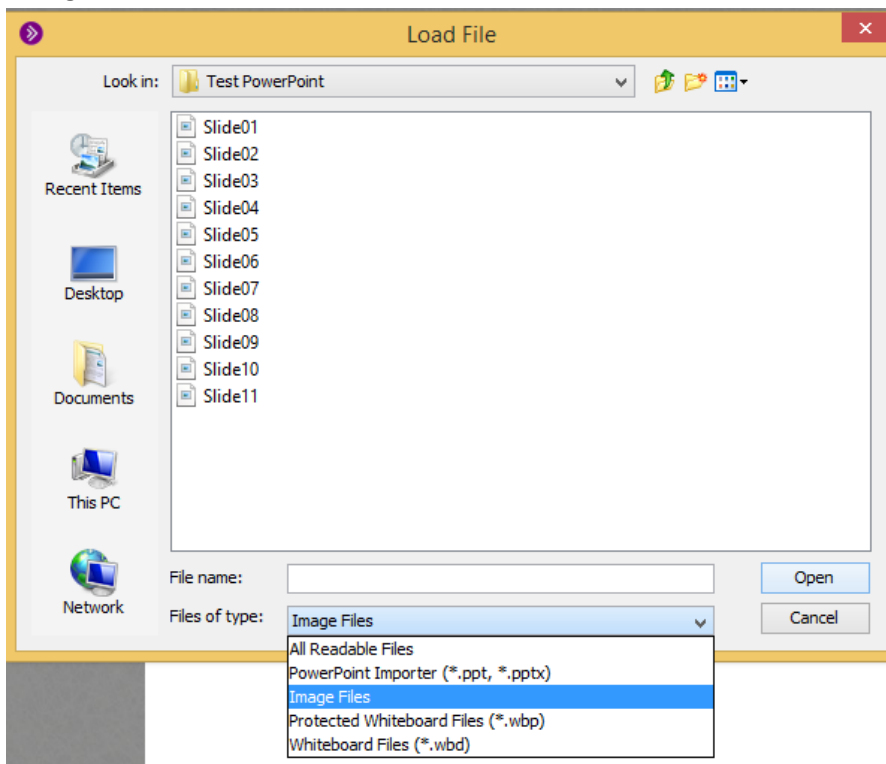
Load File

Look in: Test PowerPoint

Recent Items

Desktop

Documents

This PC

Network

Slide01
Slide02
Slide03
Slide04
Slide05
Slide06
Slide07
Slide08
Slide09
Slide10
Slide11

File name:

Files of type: Image Files

Open

Cancel

All Readable Files
PowerPoint Importer (*.ppt, *.pptx)
Image Files
Protected Whiteboard Files (*.wbp)
Whiteboard Files (*.wbd)